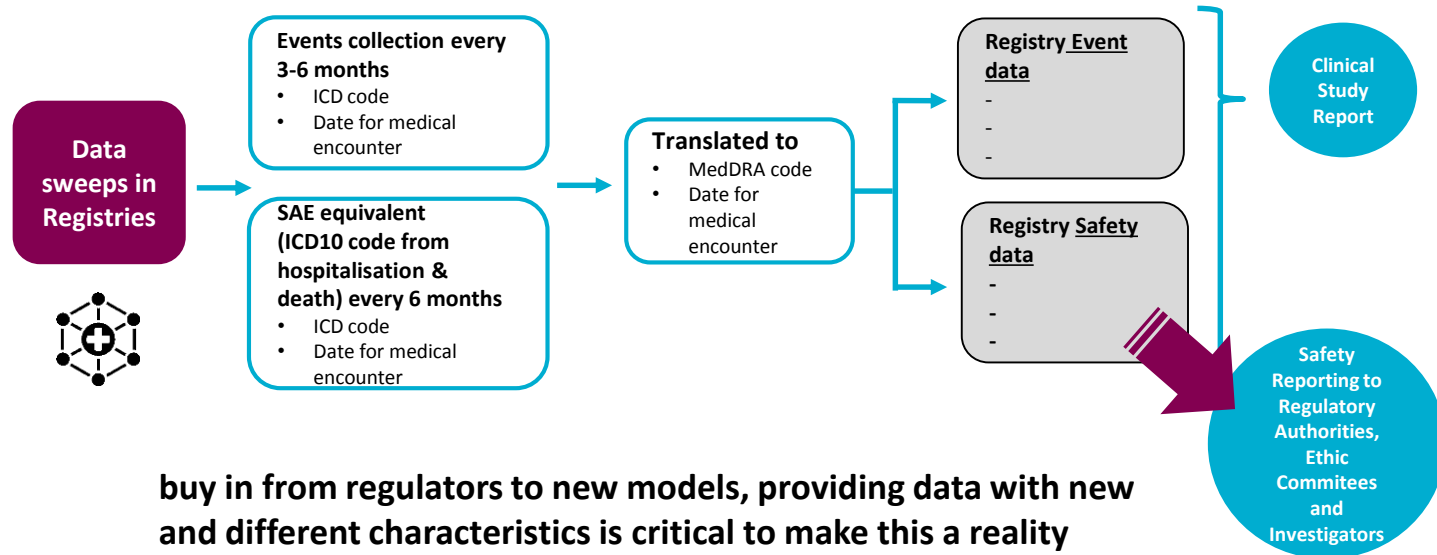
Data sweeps in Registries

Events collection every 3-6 months
• ICD code
• Date for medical encounter

SAE equivalent (ICD10 code from hospitalisation & death) every 6 months
• ICD code
• Date for medical encounter

Translated to
• MedDRA code
• Date for medical encounter

Registry Event data
-
-
-

Registry Safety data
-
-
-

Clinical Study Report

Safety Reporting to Regulatory Authorities, Ethic Commitees and Investigators

buy in from regulators to new models, providing data with new and different characteristics is critical to make this a reality